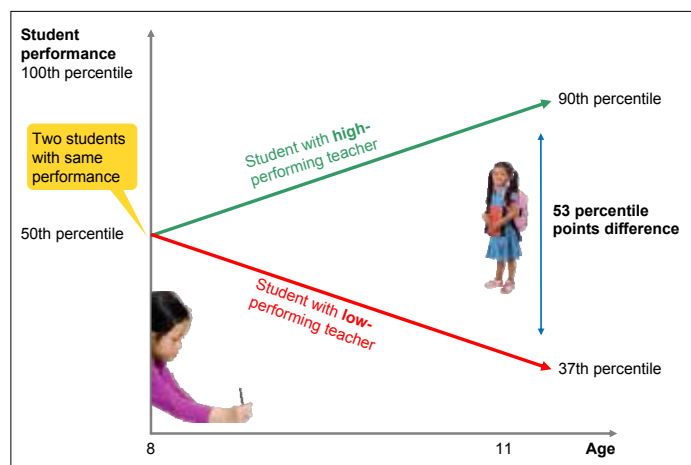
Student performance
100th percentile

Two students with same performance

50th percentile

Student with high-performing teacher

90th percentile

53 percentile points difference

Student with low-performing teacher

37th percentile

8

11

Age